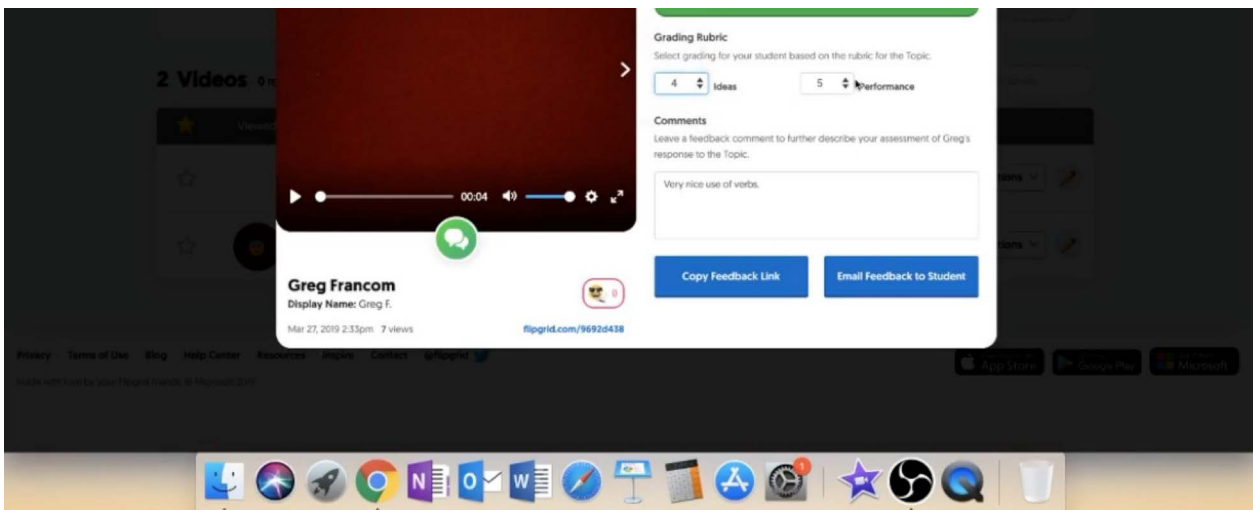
2 Videos

00:04

Greg Francom
Display Name: Greg F.

0

Mar 27, 2019 2:33pm 7 views

flipgrid.com/9692d438

Grading Rubric
Select grading for your student based on the rubric for the Topic.

4 Ideas

5 Performance

Comments
Leave a feedback comment to further describe your assessment of Greg's response to the Topic.

Very nice use of verbs.

Copy Feedback Link

Email Feedback to Student

Privacy Terms of Use Blog Help Center Resources Disruptors Contact @flipgrid

Made with love by your Flipgrid friends at Microsoft 2019

App Store Google Play Microsoft

1